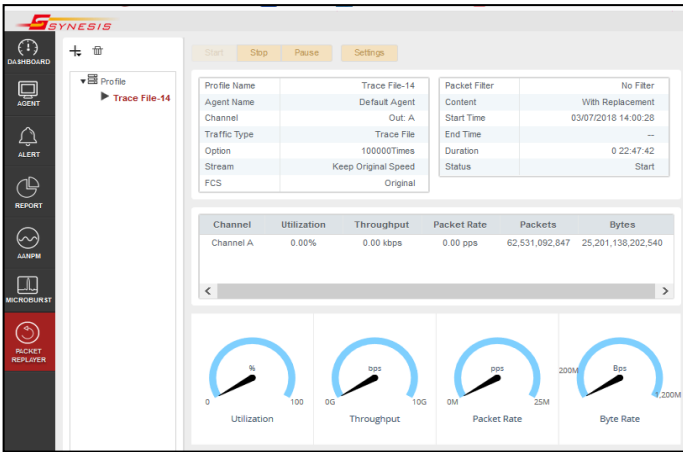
SYNESIS

DASHBOARD
AGENT
ALERT
REPORT
AANPM
MICROBURST
PACKET REPLAYER

Profile
Trace File-14

Start Stop Pause Settings

| Profile Name | Trace File-14 |
|---|---|
| Agent Name | Default Agent |
| Channel | Out: A |
| Traffic Type | Trace File |
| Option | 100000Times |
| Stream | Keep Original Speed |
| FCS | Original |

| Packet Filter | No Filter |
|---|---|
| Content | With Replacement |
| Start Time | 03/07/2018 14:00:28 |
| End Time | -- |
| Duration | 0 22:47:42 |
| Status | Start |

| Channel | Utilization | Throughput | Packet Rate | Packets | Bytes |
|---|---|---|---|---|---|
| Channel A | 0.00% | 0.00 kbps | 0.00 pps | 62,531,092,847 | 25,201,138,202,540 |

%
0 100
Utilization

bps
0G 10G
Throughput

pps
0M 25M
Packet Rate

Bps
200M 1,200M
Byte Rate